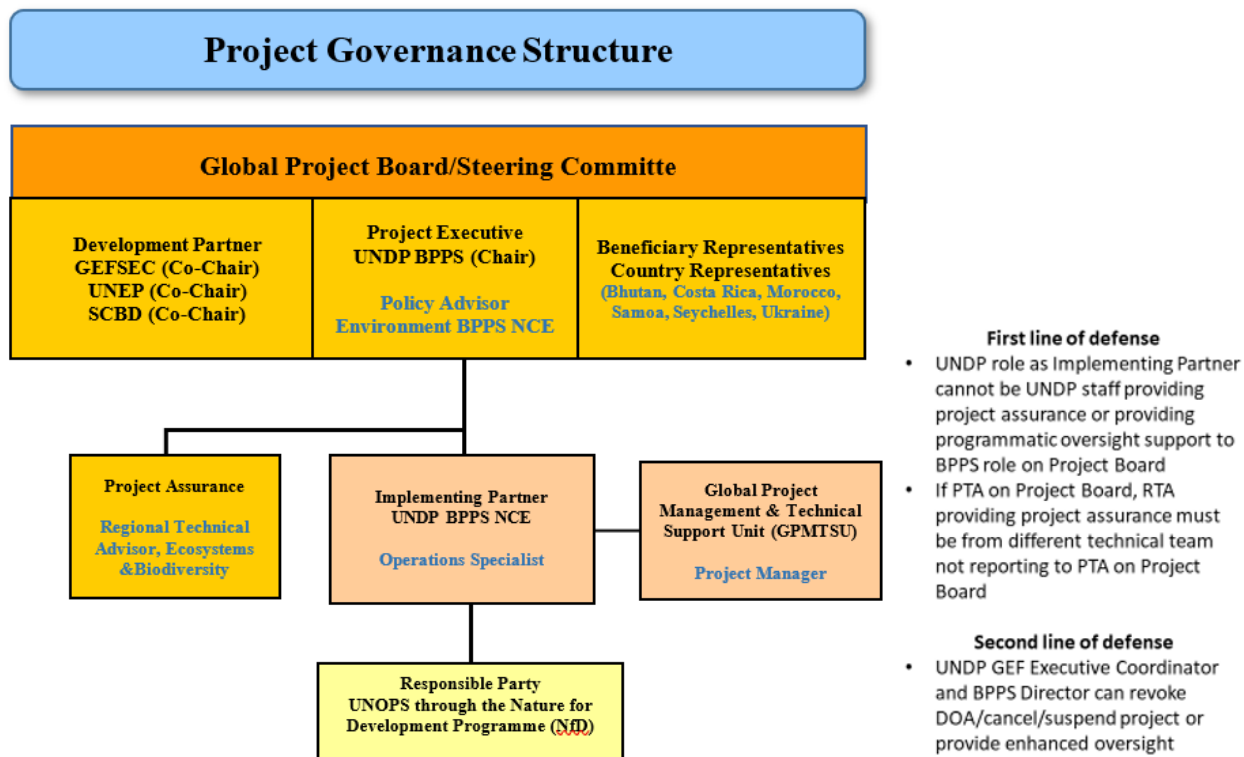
Project Governance Structure

Global Project Board/Steering Committe

Development Partner
GEFSEC (Co-Chair)
UNEP (Co-Chair)
SCBD (Co-Chair)

Project Executive
UNDP BPPS (Chair)

Policy Advisor
Environment BPPS NCE

Beneficiary Representatives
Country Representatives
(Bhutan, Costa Rica, Morocco, Samoa, Seychelles, Ukraine)

Project Assurance

Regional Technical Advisor, Ecosystems &Biodiversity

Implementing Partner
UNDP BPPS NCE

Operations Specialist

Global Project Management & Technical Support Unit (GPMTSU)

Project Manager

Responsible Party
UNOPS through the Nature for Development Programme (NfD)

First line of defense
• UNDP role as Implementing Partner cannot be UNDP staff providing project assurance or providing programmatic oversight support to BPPS role on Project Board
• If PTA on Project Board, RTA providing project assurance must be from different technical team not reporting to PTA on Project Board

Second line of defense
• UNDP GEF Executive Coordinator and BPPS Director can revoke DOA/cancel/suspend project or provide enhanced oversight